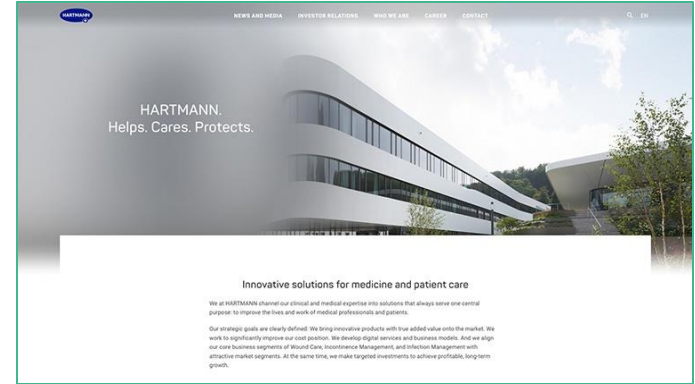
HARTMANN

NEWS AND MEDIA INVESTOR RELATIONS WHO WE ARE CAREER CONTACT

EN

HARTMANN.
Helps. Cares. Protects.

Innovative solutions for medicine and patient care

We at HARTMANN channel our clinical and medical expertise into solutions that always serve one central purpose: to improve the lives and work of medical professionals and patients.

Our strategic goals are clearly defined: We bring innovative products with true added value onto the market. We work to significantly improve our cost position. We develop digital services and business models. And we align our core business segments of Wound Care, Incontinence Management, and Infection Management with attractive market segments. At the same time, we make targeted investments to achieve profitable, long-term growth.